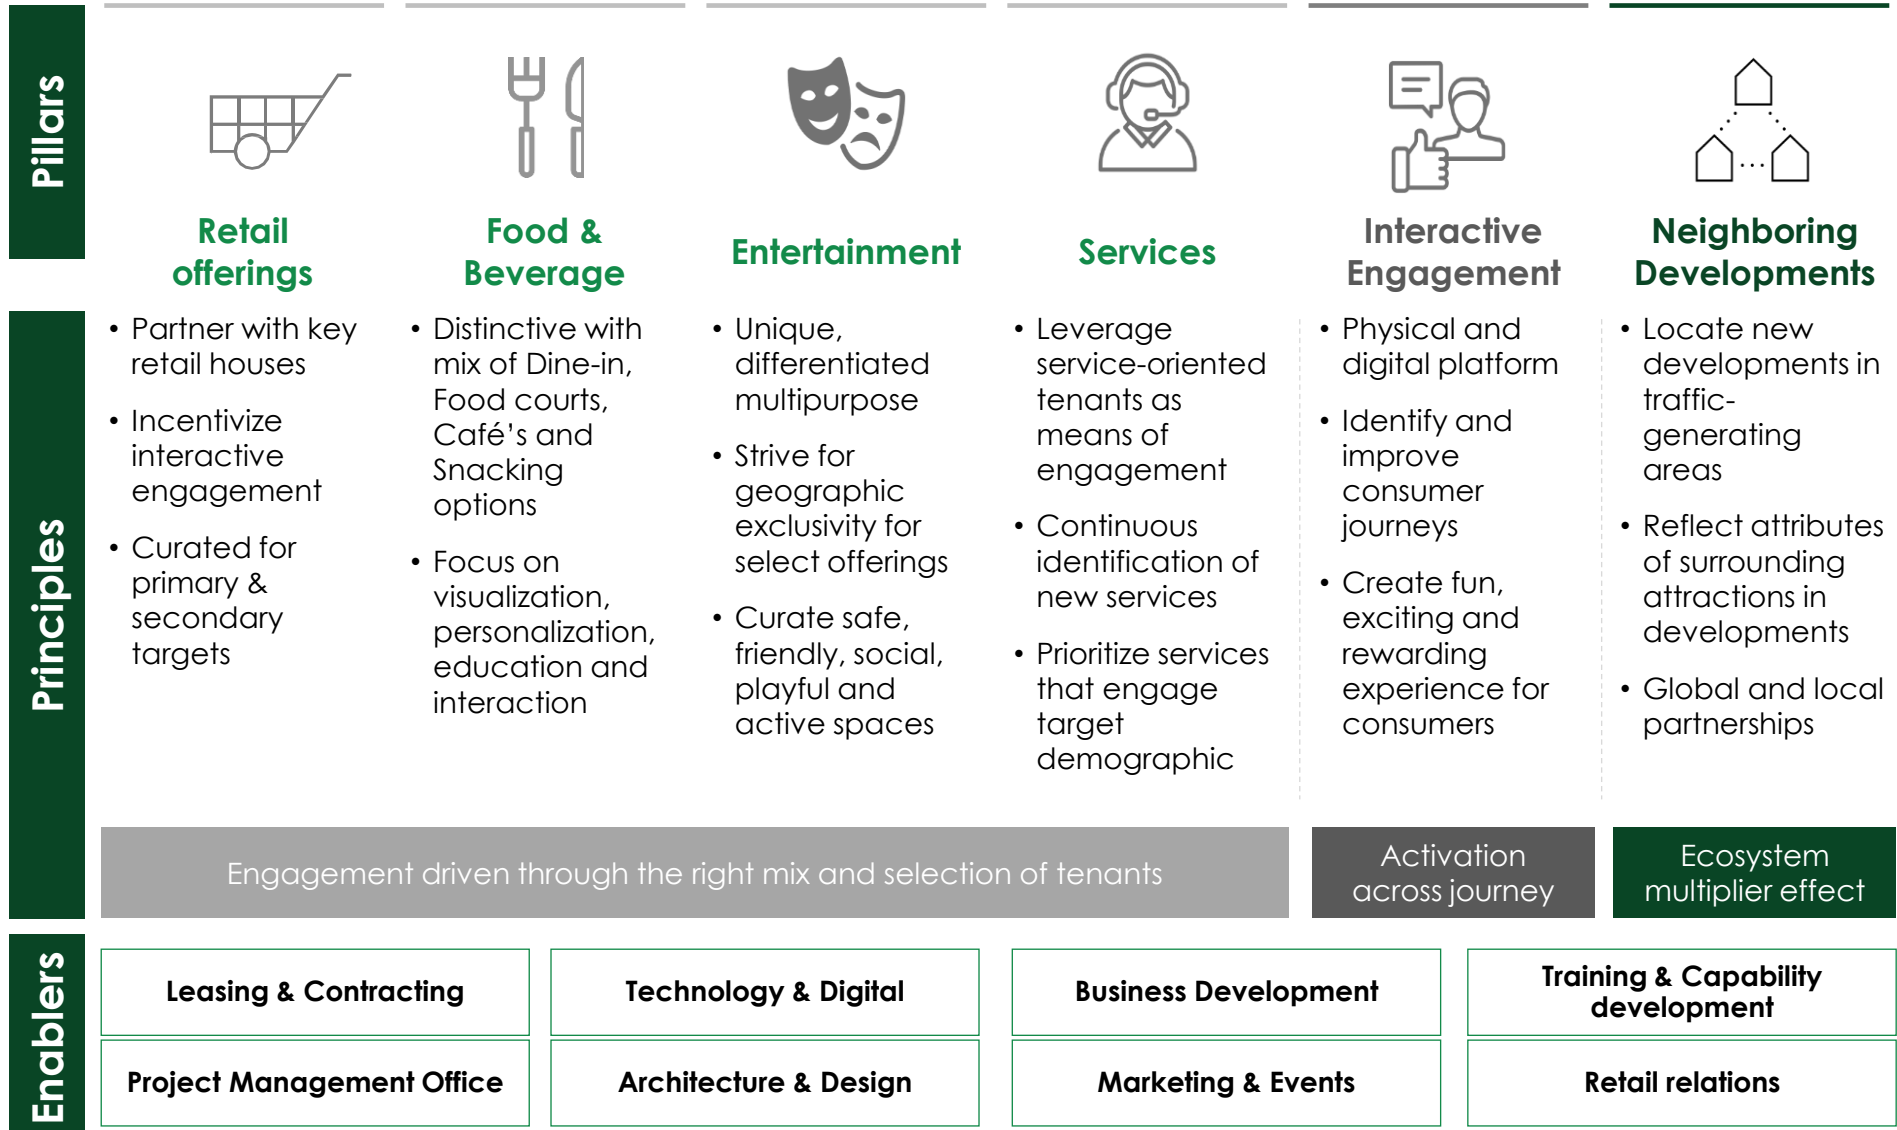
Pillars

Retail offerings

Food & Beverage

Entertainment

Services

Interactive Engagement

Neighboring Developments

Principles

• Partner with key retail houses
• Incentivize interactive engagement
• Curated for primary & secondary targets

• Distinctive with mix of Dine-in, Food courts, Café's and Snacking options
• Focus on visualization, personalization, education and interaction

• Unique, differentiated multipurpose
• Strive for geographic exclusivity for select offerings
• Curate safe, friendly, social, playful and active spaces

• Leverage service-oriented tenants as means of engagement
• Continuous identification of new services
• Prioritize services that engage target demographic

• Physical and digital platform
• Identify and improve consumer journeys
• Create fun, exciting and rewarding experience for consumers

• Locate new developments in traffic-generating areas
• Reflect attributes of surrounding attractions in developments
• Global and local partnerships

Engagement driven through the right mix and selection of tenants

Activation across journey

Ecosystem multiplier effect

Enablers

| Leasing & Contracting | Technology & Digital | Business Development | Training & Capability development |
|---|---|---|---|
| Project Management Office | Architecture & Design | Marketing & Events | Retail relations |